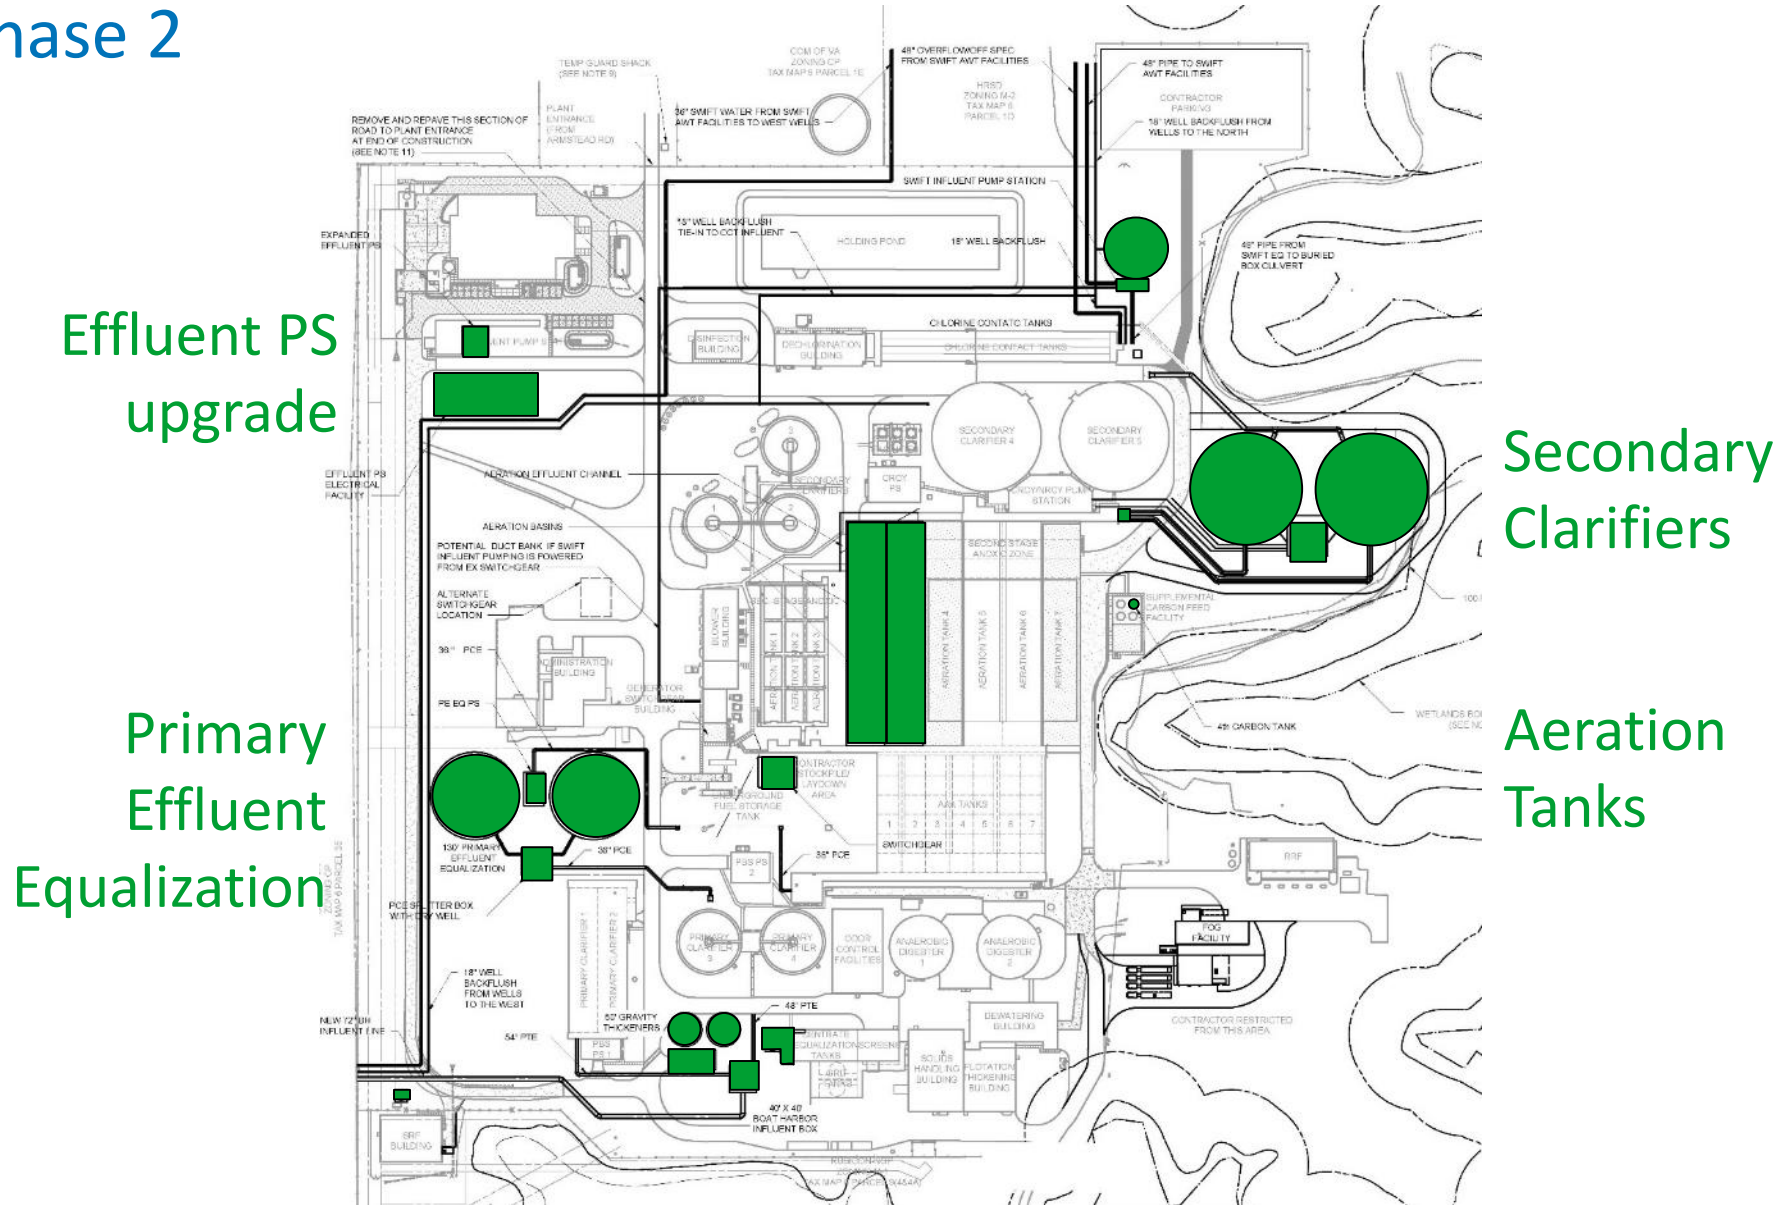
hase 2

Effluent PS upgrade

Primary Effluent Equalization

Secondary Clarifiers

Aeration Tanks

TEMP GUARD SHACK (SEE NOTE 9)

COM OF VA ZONING CP TAX MAPS PARCEL 1E

48" OVERFLOW/OFF SPEC FROM SWIFT AWT FACILITIES

48" PIPE TO SWIFT AWT FACILITIES

CONTRACTOR PARKING

18" WELL BACKFLUSH FROM WELLS TO THE NORTH

HRSD ZONING M-2 TAX MAP 6 PARCEL 1D

REMOVE AND REPAVE THIS SECTION OF ROAD TO PLANT ENTRANCE AT END OF CONSTRUCTION (SEE NOTE 11)

PLANT ENTRANCE FROM ARMSTEAD RD

36" SWIFT WATER FROM SWIFT AWT FACILITIES TO WEST WELLS

SWIFT INFLUENT PUMP STATION

*18" WELL BACKFLUSH TIE-IN TO CCT INFLUENT

HOLDING POND

18" WELL BACKFLUSH

48" PIPE FROM SWIFT EQ TO BURIED BOX CULVERT

EXPANDED EFFLUENT PS

ENT PUMP S

DISINFECTION BUILDING

DECHLORINATION BUILDING

CHLORINE CONTACT TANKS

CHLORINE CONTACT TANKS

SECONDARY CLARIFIER 4

SECONDARY CLARIFIER 5

EFFLUENT PS ELECTRICAL FACILITY

AERATION EFFLUENT CHANNEL

SECONDARY CLARIFIERS

CRCY PS

SECONDARY PLANT STATION

AERATION BASINS

POTENTIAL DUCT BANK IF SWIFT INFLUENT PUMPING IS POWERED FROM EX SWITCHGEAR

SECOND STAGE ANOXIC ZONE

ALTERNATE SWITCHGEAR LOCATION

SUPPLEMENTAL CARBON FEED FACILITY

SEC STAGE ANOXIC

BLOWER BUILDING

AERATION TANK 1

AERATION TANK 2

AERATION TANK 3

AERATION TANK 4

AERATION TANK 5

AERATION TANK 6

AERATION TANK 7

36" PCE

ADMINISTRATION BUILDING

GENERATOR SWITCHGEAR BUILDING

PE EQ PS

4% CARBON TANK

WETLANDS BO (SEE NO

100

CONTRACTOR STOCKPILE/ LAYDOWN AREA

UNDERGROUND FUEL STORAGE TANK

AIR TANKS

1 2 3 4 5 6 7

SWITCHGEAR

130' PRIMARY EFFLUENT EQUALIZATION

36" PCE

PSS PS 2

36" PCE

RBF

PCE SPLITTER BOX WITH DRY WELL

FOG FACILITY

ZONING CP TAX MAP 6 PARCEL 3E

PRIMARY CLARIFIER 1

PRIMARY CLARIFIER 2

PRIMARY CLARIFIER 3

PRIMARY CLARIFIER 4

ODOR CONTROL FACILITIES

ANAEROBIC DIGESTER 1

ANAEROBIC DIGESTER 2

18" WELL BACKFLUSH FROM WELLS TO THE WEST

60' GRAVITY THICKENERS

48" PTE

DEWATERING BUILDING

CONTRACTOR RESTRICTED FROM THIS AREA

NEW 72" DIA INFLUENT LINE

54" PTE

PSS PS 1

CENTRATE EQUALIZATION/SCREEN TANKS

SOLIDS HANDLING BUILDING

FLOTATION THICKENING BUILDING

GRIT TANKS

40' X 40' BOAT HARBOR INFLUENT BOX

SRF BUILDING

AX MAP PARCEL (454A)